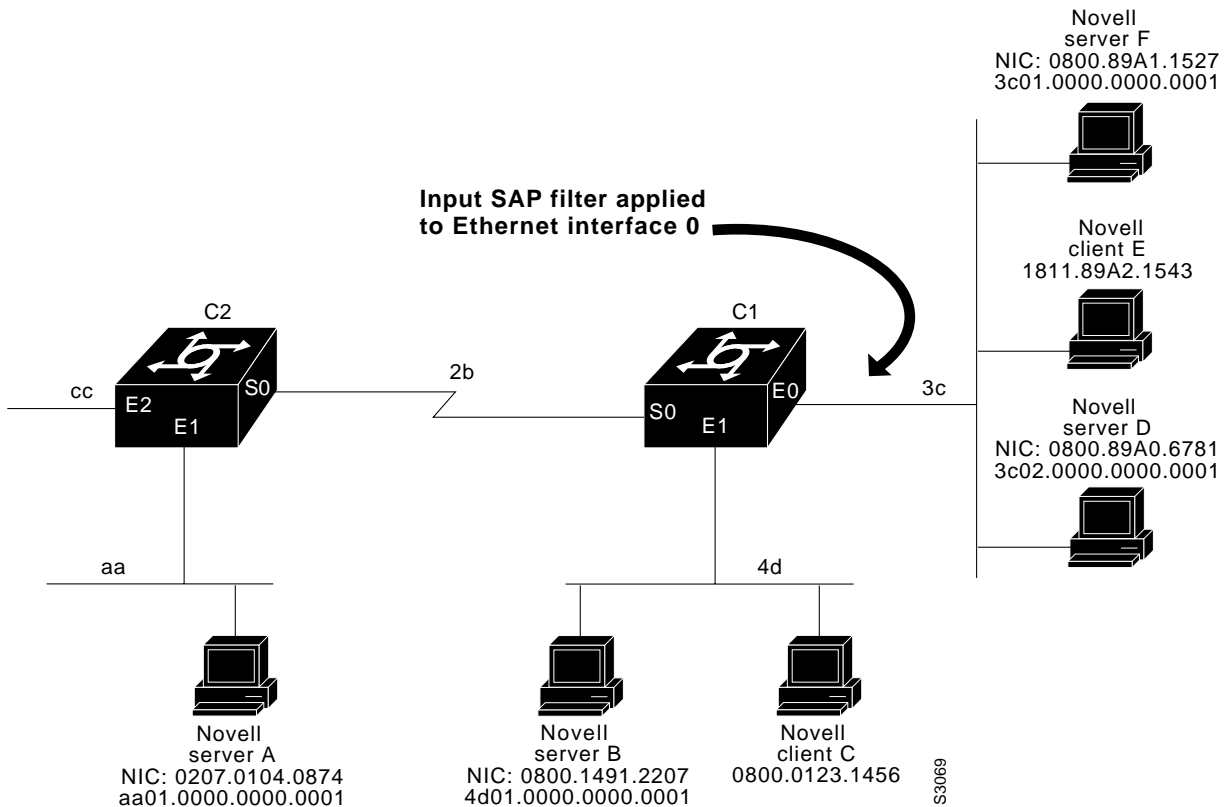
Novell
server F
NIC: 0800.89A1.1527
3c01.0000.0000.0001

Input SAP filter applied
to Ethernet interface 0

Novell
client E
1811.89A2.1543

C2

C1

cc
E2
S0
E1

2b

S0
E0
E1

3c

Novell
server D
NIC: 0800.89A0.6781
3c02.0000.0000.0001

aa

4d

Novell
server A
NIC: 0207.0104.0874
aa01.0000.0000.0001

Novell
server B
NIC: 0800.1491.2207
4d01.0000.0000.0001

Novell
client C
0800.0123.1456

S3069